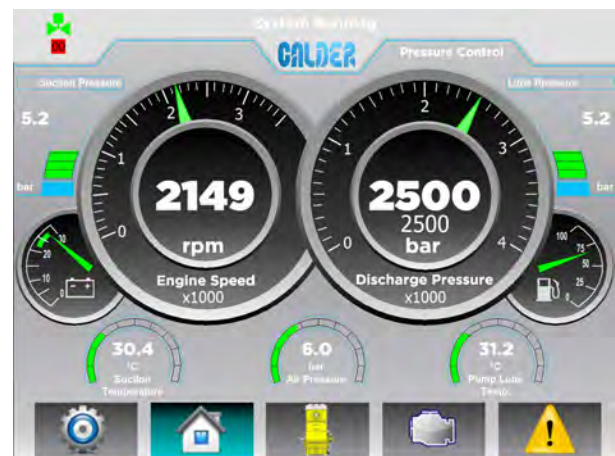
System Running

CALDER

Pressure Control

Suction Pressure

5.2

bar

Lube Pressure

5.2

bar

0 1 2 3

2149

rpm

Engine Speed
x1000

0 1 2 3 4

2500

2500

bar

Discharge Pressure
x1000

10 20 30

25 50 75 100

30.4
°C
Suction Temperature

6.0
bar
Air Pressure

31.2
°C
Pump Lube Temp.